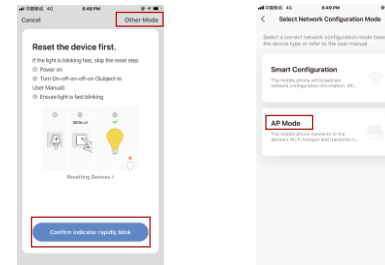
Cancel

Other Mode

Reset the device first.

If the light is blinking fast, skip the reset step

Power on

Turn On-off-on-off-on (Subject to User Manual)

Ensure light is fast blinking

Resetting Devices >

Confirm indicator rapidly blink

Select Network Configuration Mode

Select a correct network configuration mode based on the device type or refer to the user manual.

Smart Configuration

The mobile phone will broadcast network configuration information. All...

AP Mode

The mobile phone connects to the device's Wi-Fi hotspot and transmits n...